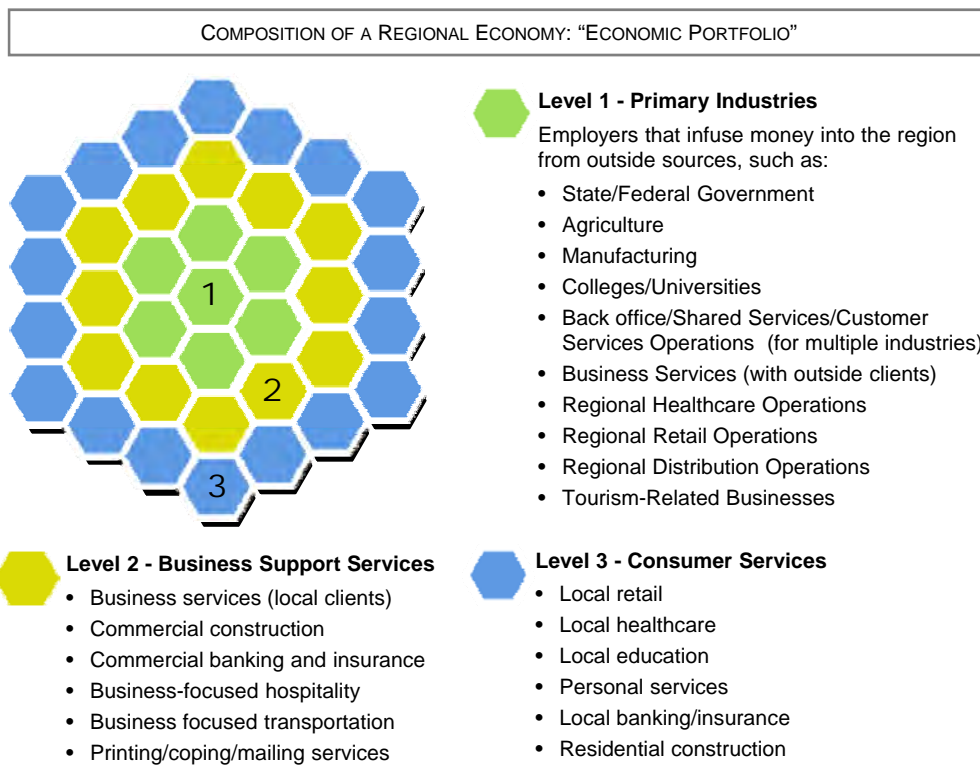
Composition of a Regional Economy: "Economic Portfolio"

1

2

3

Level 1 - Primary Industries

Employers that infuse money into the region from outside sources, such as:

- State/Federal Government
- Agriculture
- Manufacturing
- Colleges/Universities
- Back office/Shared Services/Customer Services Operations (for multiple industries)
- Business Services (with outside clients)
- Regional Healthcare Operations
- Regional Retail Operations
- Regional Distribution Operations
- Tourism-Related Businesses

Level 2 - Business Support Services

- Business services (local clients)
- Commercial construction
- Commercial banking and insurance
- Business-focused hospitality
- Business focused transportation
- Printing/coping/mailing services

Level 3 - Consumer Services

- Local retail
- Local healthcare
- Local education
- Personal services
- Local banking/insurance
- Residential construction